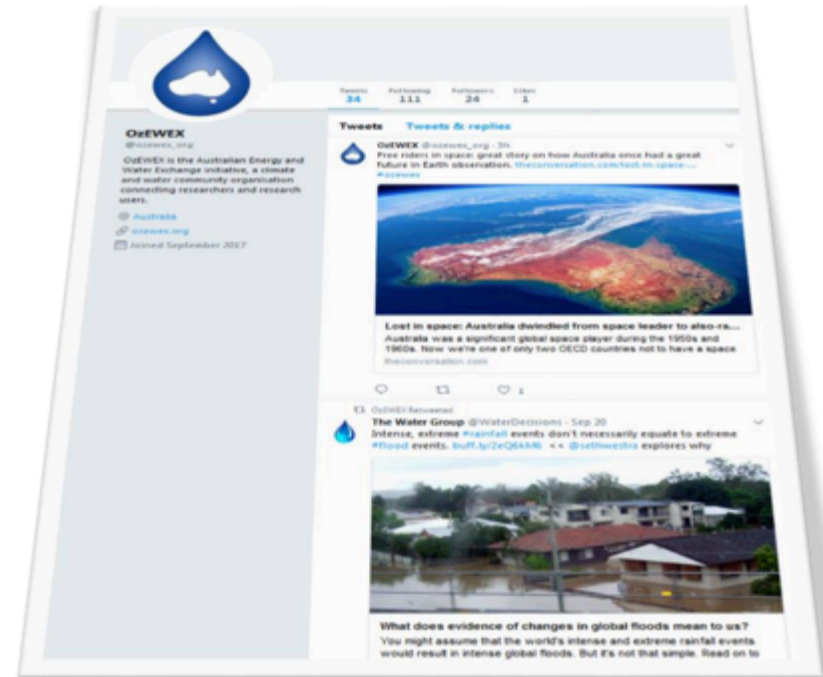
Tweets 34 Following 111 Followers 24 Likes 1

Tweets Tweets & replies

OzEWEX
@ozewex_org

OzEWEX is the Australian Energy and Water Exchange initiative, a climate and water community organisation connecting researchers and research users.

Australia
ozewex.org
Joined September 2017

OzEWEX @ozewex_org · 3h
Free riders in space: great story on how Australia once had a great future in Earth observation. theconversation.com/lost-in-space... #ozewex

Lost in space: Australia dwindled from space leader to also-ra...
Australia was a significant global space player during the 1950s and 1960s. Now we're one of only two OECD countries not to have a space
theconversation.com

1

OzEWEX Retweeted
The Water Group @WaterDecisions · Sep 20
Intense, extreme #rainfall events don't necessarily equate to extreme #flood events. buff.ly/2eQ6kM6 << @cethwestra explores why

What does evidence of changes in global floods mean to us?
You might assume that the world's intense and extreme rainfall events would result in intense global floods. But it's not that simple. Read on to